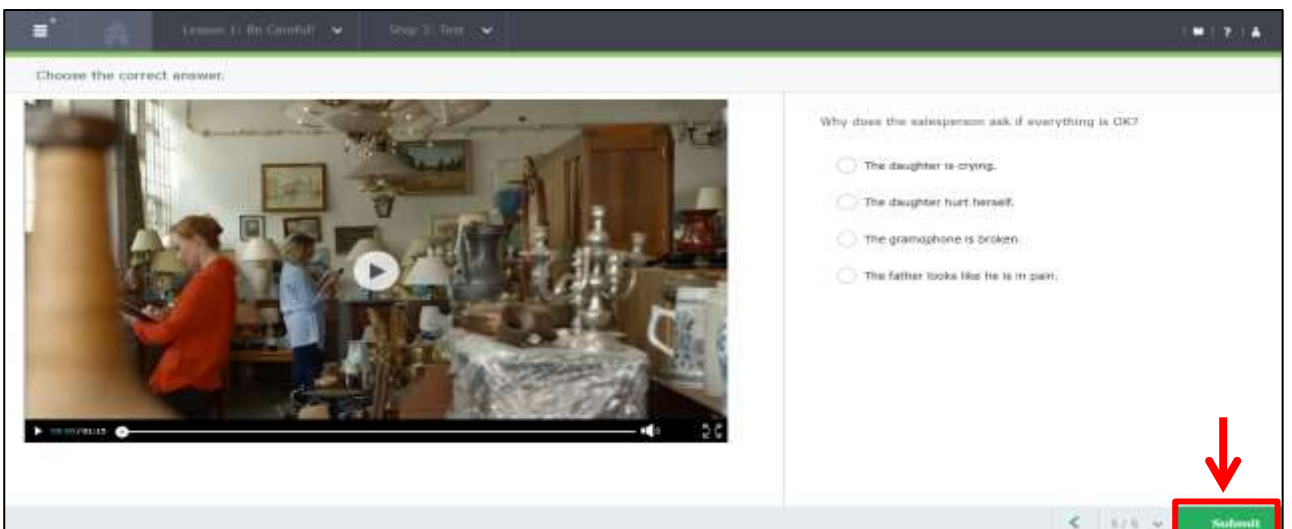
Lesson 1: Be Careful!

Step 3: Test

Choose the correct answer.

00:00/01:15

Why does the salesperson ask if everything is OK?

The daughter is crying.

The daughter hurt herself.

The gramophone is broken.

The father looks like he is in pain.

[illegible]

Submit